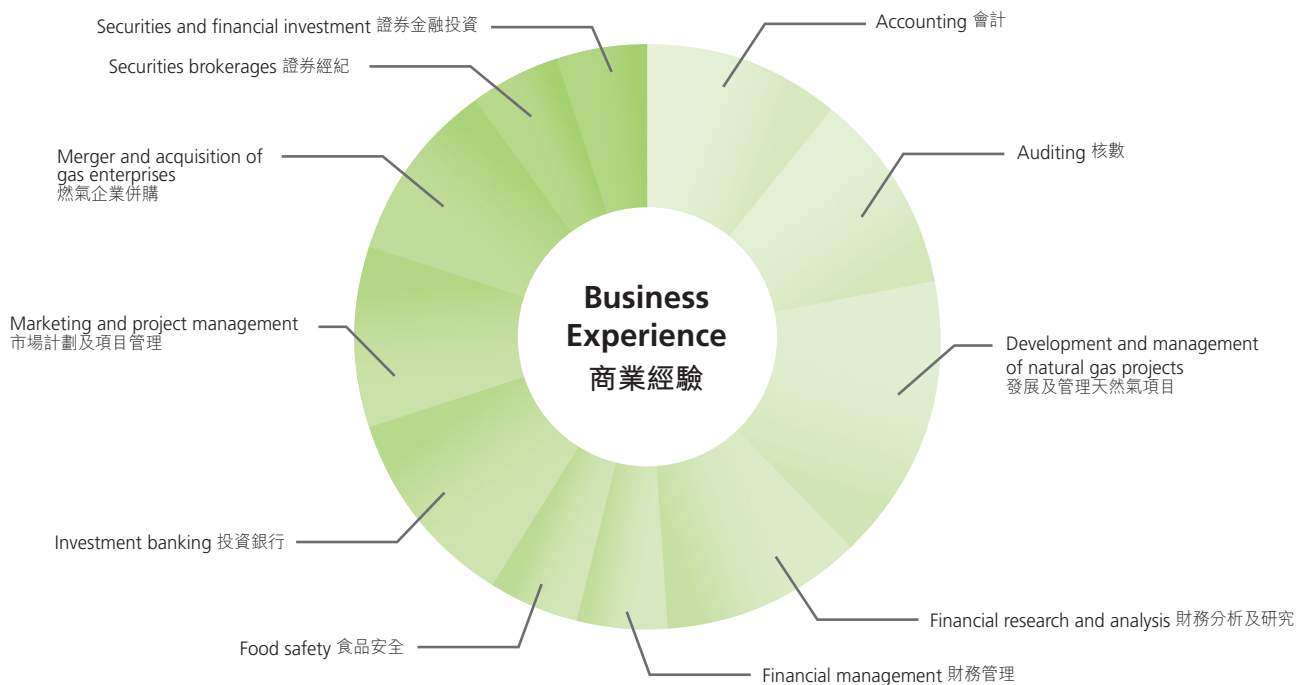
Business Experience
商業經驗

Accounting 會計

Auditing 核數

Development and management of natural gas projects
發展及管理天然氣項目

Financial research and analysis 財務分析及研究

Financial management 財務管理

Food safety 食品安全

Investment banking 投資銀行

Marketing and project management
市場計劃及項目管理

Merger and acquisition of gas enterprises
燃氣企業併購

Securities brokerages 證券經紀

Securities and financial investment 證券金融投資